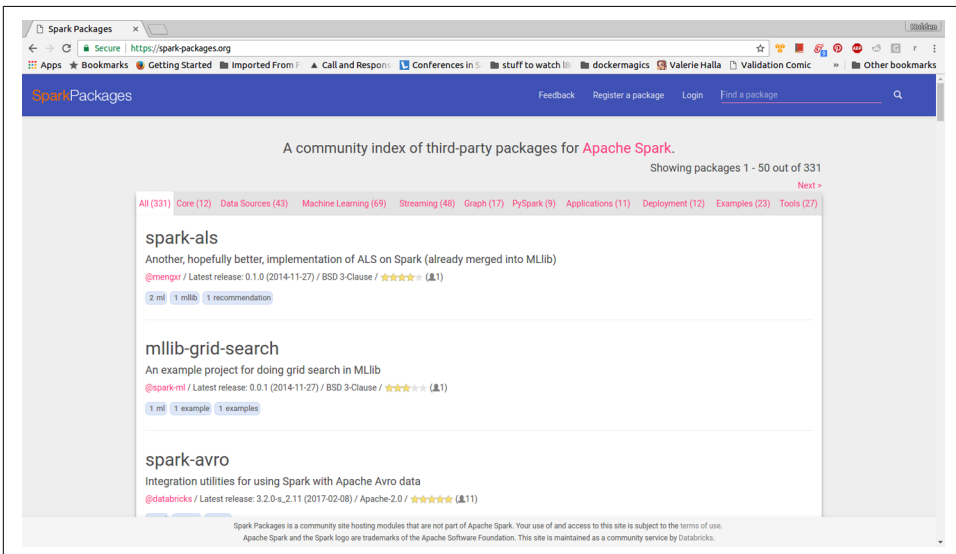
Spark Packages ×

Holden

Secure https://spark-packages.org

Apps ★ Bookmarks Getting Started Imported From F Call and Respons Conferences in S stuff to watch l dockermagics Valerie Halla Validation Comic » Other bookmarks

SparkPackages

Feedback Register a package Login Find a package

A community index of third-party packages for Apache Spark.

Showing packages 1 - 50 out of 331

Next >

All (331) Core (12) Data Sources (43) Machine Learning (69) Streaming (48) Graph (17) PySpark (9) Applications (11) Deployment (12) Examples (23) Tools (27)

spark-als

Another, hopefully better, implementation of ALS on Spark (already merged into MLlib)

@mengxr / Latest release: 0.1.0 (2014-11-27) / BSD 3-Clause / (1)

2 ml 1 mllib 1 recommendation

mllib-grid-search

An example project for doing grid search in MLlib

@spark-ml / Latest release: 0.0.1 (2014-11-27) / BSD 3-Clause / (1)

1 ml 1 example 1 examples

spark-avro

Integration utilities for using Spark with Apache Avro data

@databricks / Latest release: 3.2.0-s_2.11 (2017-02-08) / Apache-2.0 / (11)

Spark Packages is a community site hosting modules that are not part of Apache Spark. Your use of and access to this site is subject to the terms of use.
Apache Spark and the Spark logo are trademarks of the Apache Software Foundation. This site is maintained as a community service by Databricks.